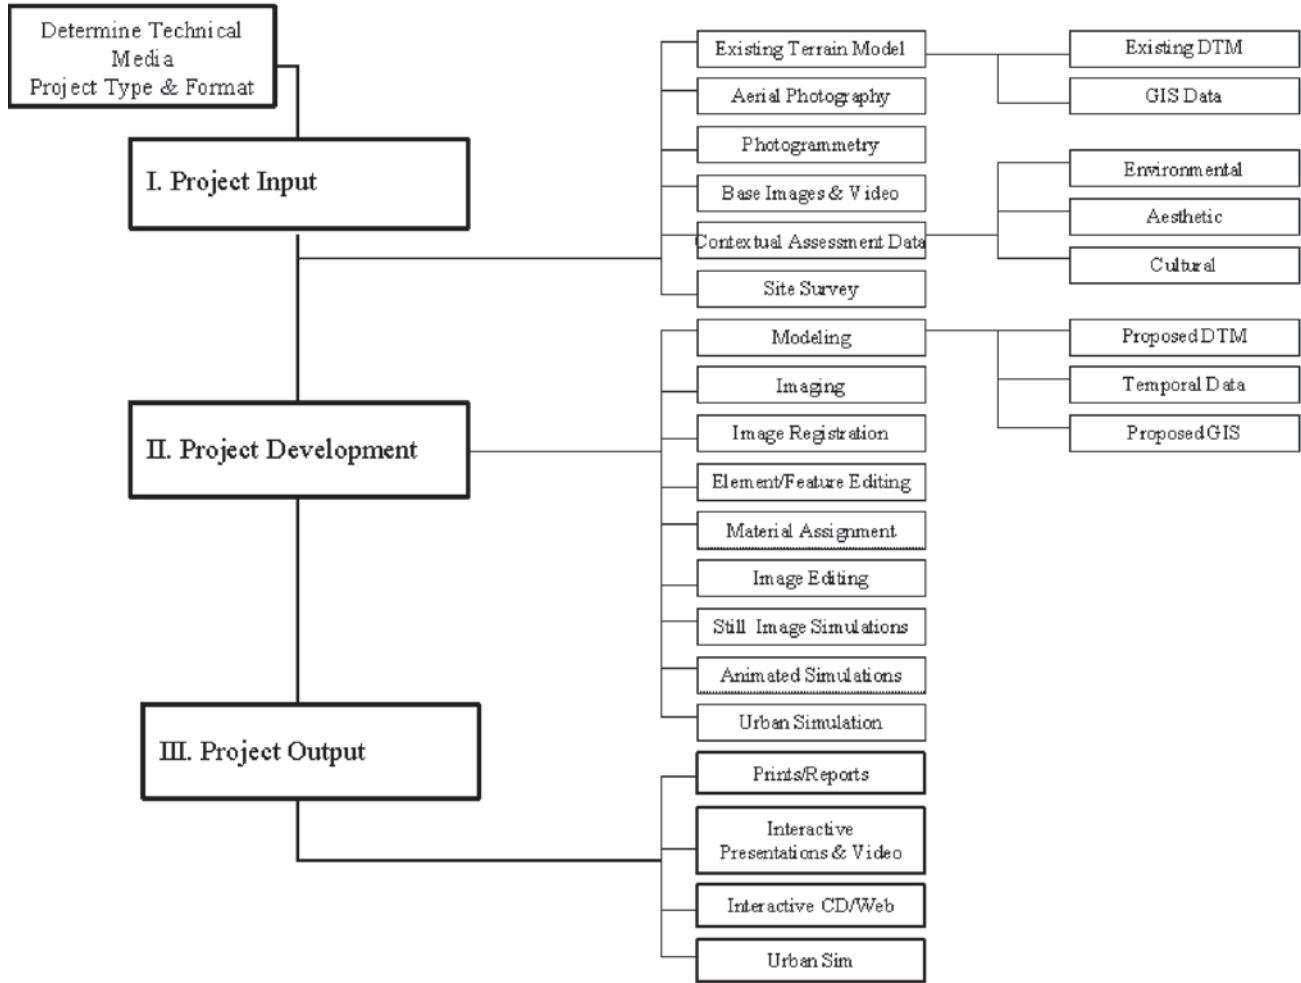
Determine Technical Media Project Type & Format

I. Project Input

Existing Terrain Model

Existing DTM

GIS Data

Aerial Photography

Photogrammetry

Base Images & Video

Contextual Assessment Data

Environmental

Aesthetic

Cultural

Site Survey

II. Project Development

Modeling

Proposed DTM

Temporal Data

Proposed GIS

Imaging

Image Registration

Element/Feature Editing

Material Assignment

Image Editing

Still Image Simulations

Animated Simulations

Urban Simulation

III. Project Output

Prints/Reports

Interactive Presentations & Video

Interactive CD/Web

Urban Sim